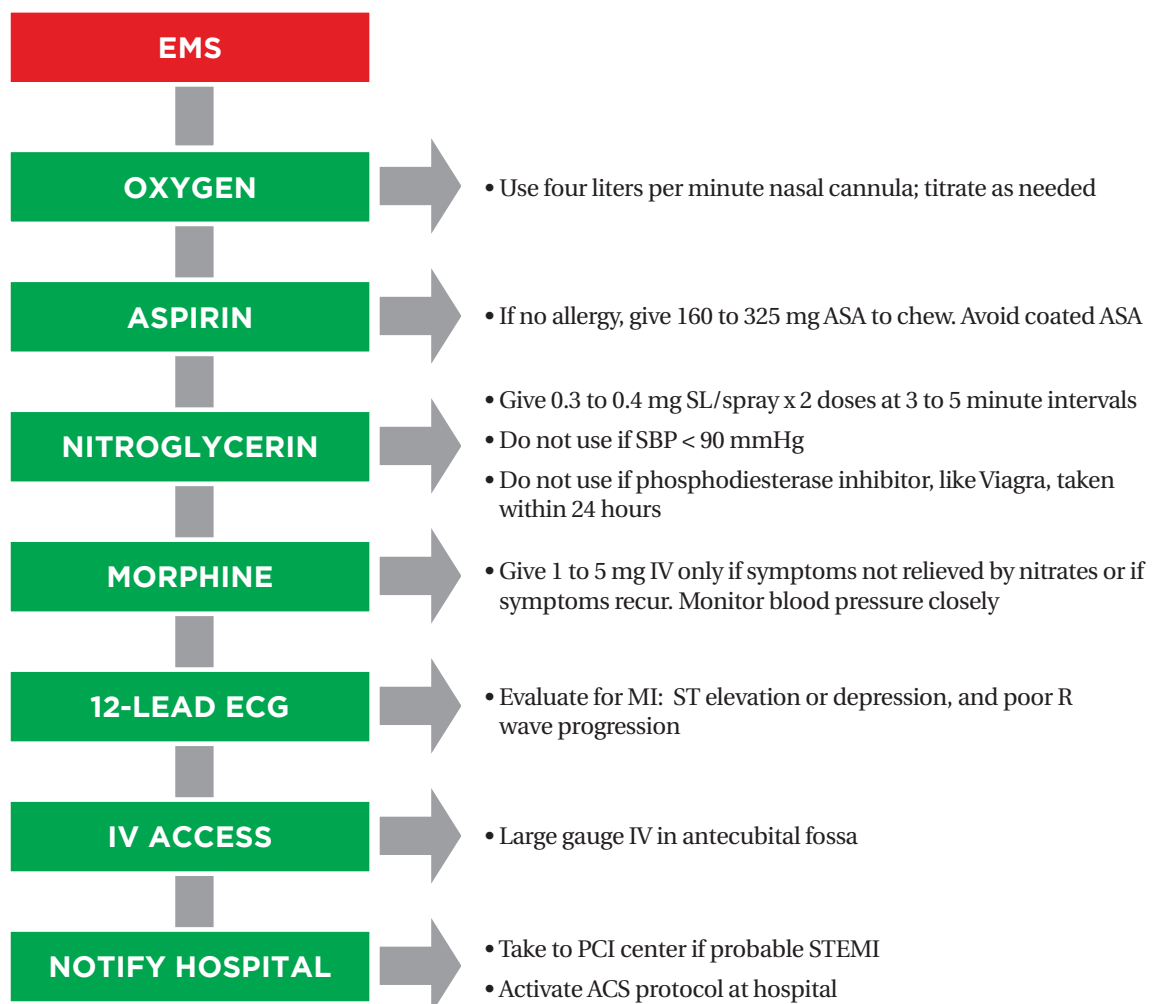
EMS

OXYGEN

• Use four liters per minute nasal cannula; titrate as needed

ASPIRIN

• If no allergy, give 160 to 325 mg ASA to chew. Avoid coated ASA

NITROGLYCERIN

• Give 0.3 to 0.4 mg SL/spray x 2 doses at 3 to 5 minute intervals
• Do not use if SBP < 90 mmHg
• Do not use if phosphodiesterase inhibitor, like Viagra, taken within 24 hours

MORPHINE

• Give 1 to 5 mg IV only if symptoms not relieved by nitrates or if symptoms recur. Monitor blood pressure closely

12-LEAD ECG

• Evaluate for MI: ST elevation or depression, and poor R wave progression

IV ACCESS

• Large gauge IV in antecubital fossa

NOTIFY HOSPITAL

• Take to PCI center if probable STEMI
• Activate ACS protocol at hospital